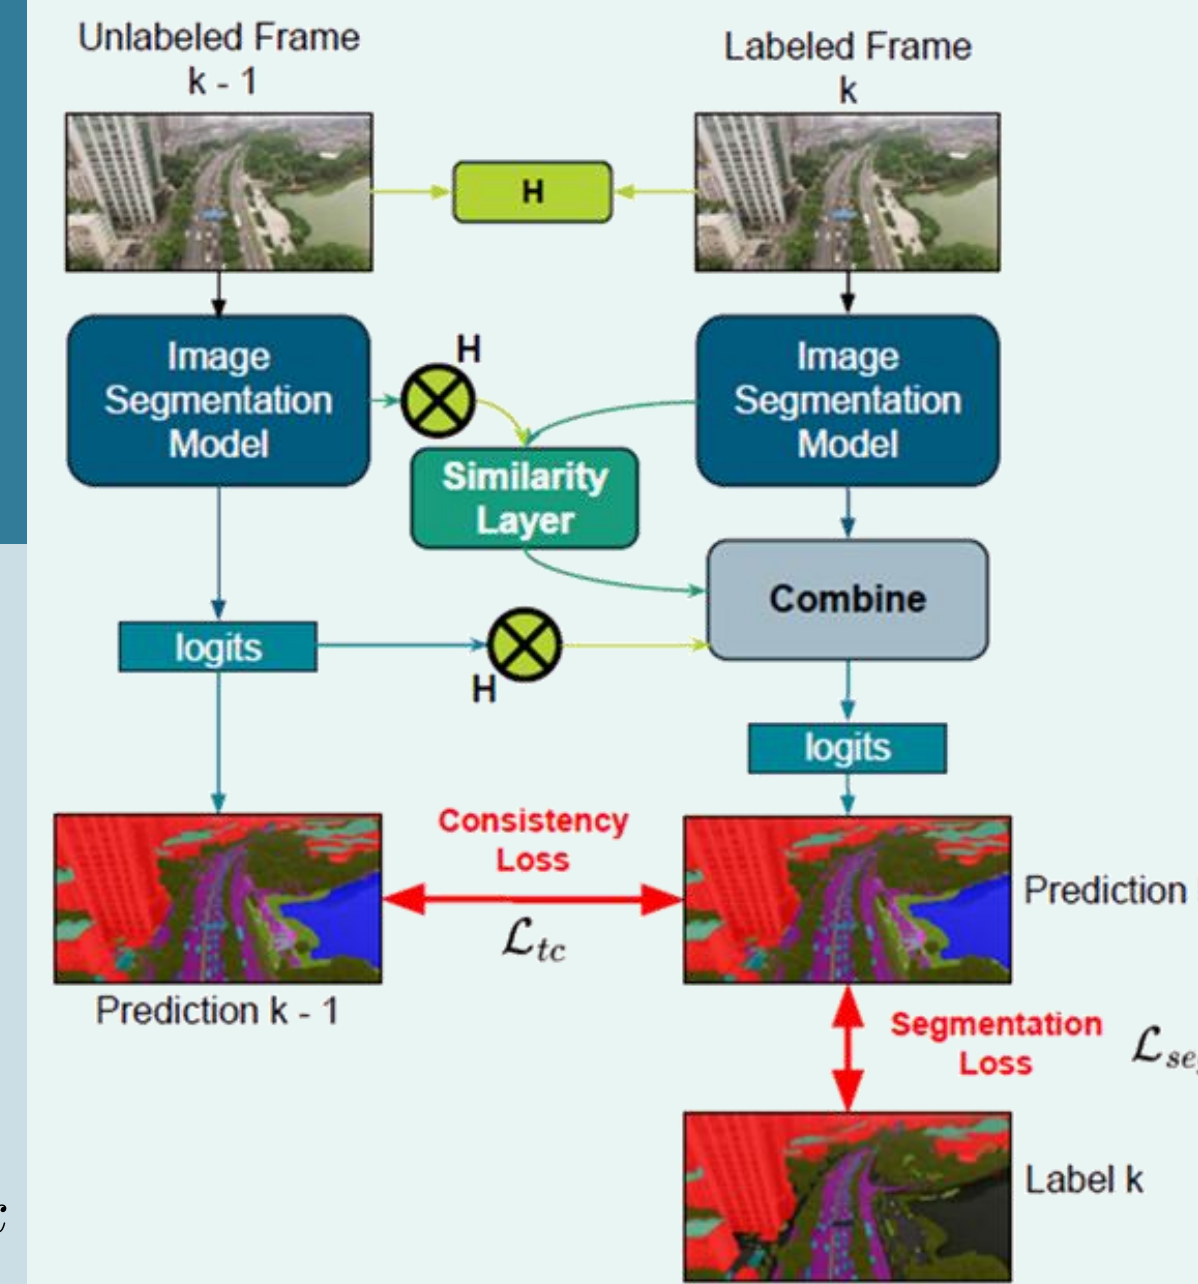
Unlabeled Frame k - 1

Labeled Frame k

H

Image Segmentation Model

H

Image Segmentation Model

Similarity Layer

Combine

logits

H

logits

Consistency Loss

$\mathcal{L}_{tc}$

Prediction

Prediction k - 1

Segmentation Loss

$\mathcal{L}_{se}$

Label k